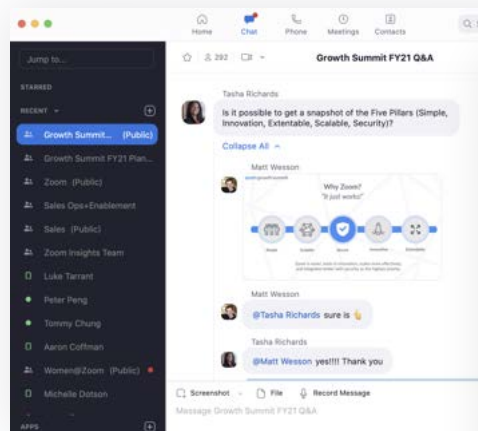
Home
Chat
Phone
Meetings
Contacts

Jump to...

STARRED

RECENT

Growth Summit... (Public)
Growth Summit FY21 Plan...
Zoom (Public)
Sales Ops+Enablement
Sales (Public)
Zoom Insights Team
Luke Tarrant
Peter Peng
Tommy Chung
Aaron Coffman
Women@Zoom (Public)
Michelle Dotson

APPS

292

Growth Summit FY21 Q&A

Tasha Richards
Is it possible to get a snapshot of the Five Pillars (Simple, Innovation, Extentable, Scalable, Security)?

Collapse All

Matt Wesson

Why Zoom?
"It just works"

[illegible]

Matt Wesson
@Tasha Richards sure is 👌

Tasha Richards
@Matt Wesson yes!!!! Thank you

Screenshot
File
Record Message

Message Growth Summit FY21 Q&A